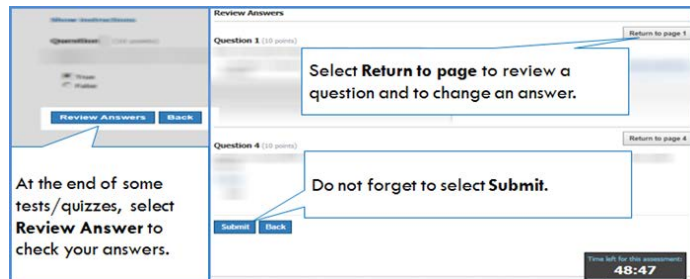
Show instructions

Question: (10 points)

True
False

Review Answers Back

At the end of some tests/quizzes, select **Review Answer** to check your answers.

Review Answers

Question 1 (10 points)

Return to page 1

Select **Return to page** to review a question and to change an answer.

Question 4 (10 points)

Return to page 4

Do not forget to select **Submit**.

Submit Back

Time left for this assessment:
48:47